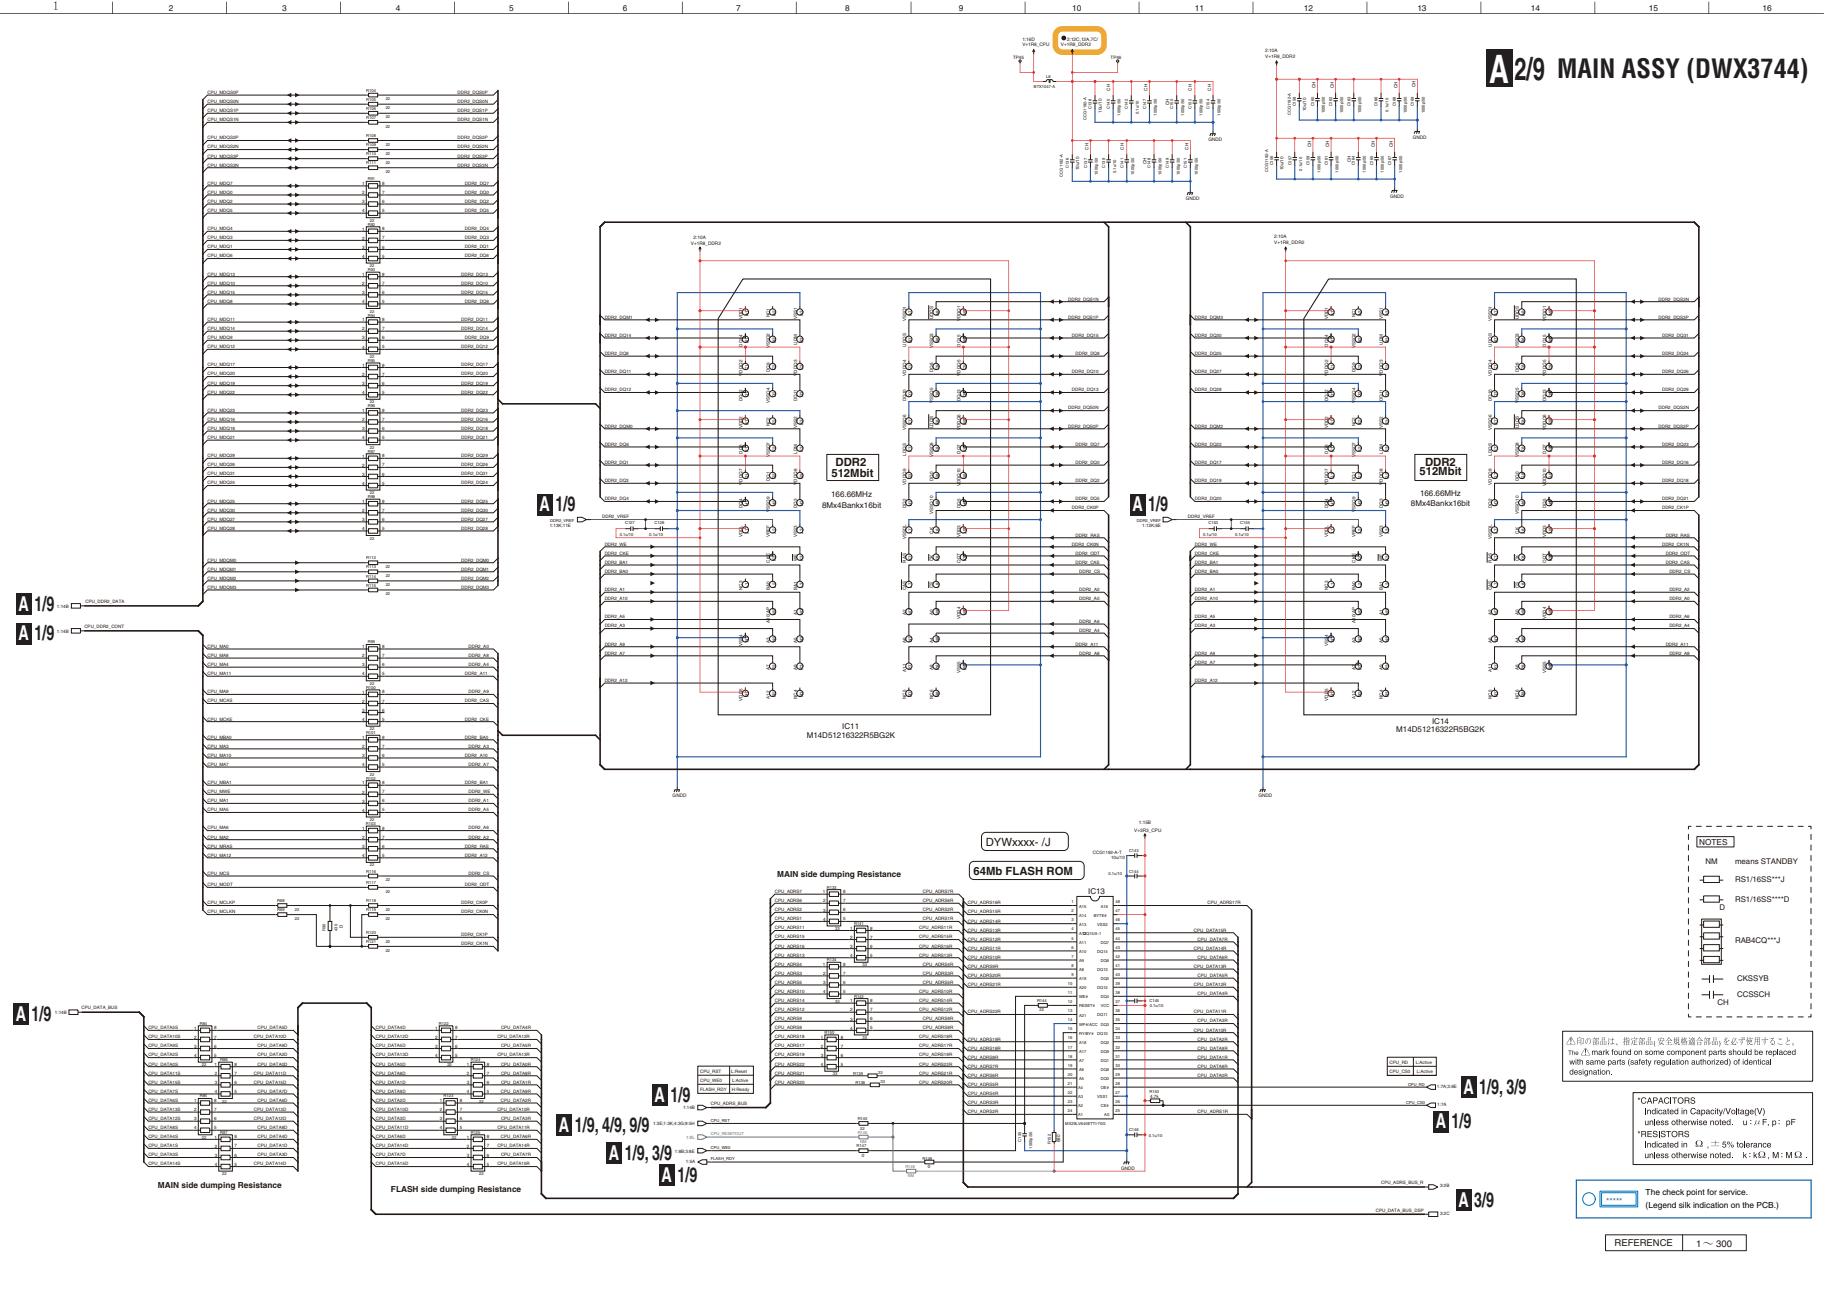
1 2 3 4 5 6 7 8 9 10 11 12 13 14 15 16

A 2/9 MAIN ASSY (DWX3744)

DDR2 512Mbit
166.66MHz
8Mx4Bankx16bit

IC11
M14D5121632 2R5BG2K

DDR2 512Mbit
166.66MHz
8Mx4Bankx16bit

IC14
M14D5121632 2R5BG2K

A 1/9
A 1/9
A 1/9 CPU_DDR2_DATA
A 1/9 CPU_DDR2_CONT
A 1/9 CPU_DATA_BUS

DYWxxxx- /J

64Mb FLASH ROM

IC13

MAIN side dumping Resistance

MAIN side dumping Resistance

FLASH side dumping Resistance

A 1/9
A 1/9, 4/9, 9/9
A 1/9, 3/9
A 1/9
A 1/9, 3/9
A 1/9
A 3/9

NOTES
NM means STANDBY
RS1/16SS***J
RS1/16SS***D
RAB4CQ***J
CKSSYB
CCSSCH

⚠印の部品は、指定部品(安全規格適合部品)を必ず使用すること。
The ⚠ mark found on some component parts should be replaced with same parts (safety regulation authorized) of identical designation.

*CAPACITORS
Indicated in Capacity/Voltage(V) unless otherwise noted. u : μF, p : pF
*RESISTORS
Indicated in Ω, ± 5% tolerance unless otherwise noted. k : kΩ, M : MΩ.

The check point for service.
(Legend silk indication on the PCB.)

REFERENCE 1 ~ 300